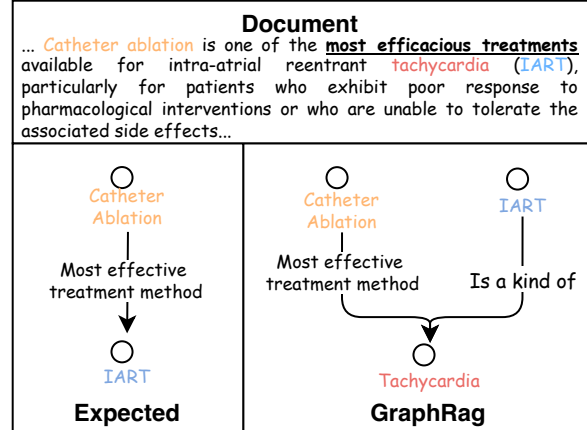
Document

... Catheter ablation is one of the **most efficacious treatments** available for intra-atrial reentrant tachycardia (IART), particularly for patients who exhibit poor response to pharmacological interventions or who are unable to tolerate the associated side effects...

Catheter Ablation

Most effective treatment method

IART

Expected

Catheter Ablation

IART

Most effective treatment method

Is a kind of

Tachycardia

GraphRag